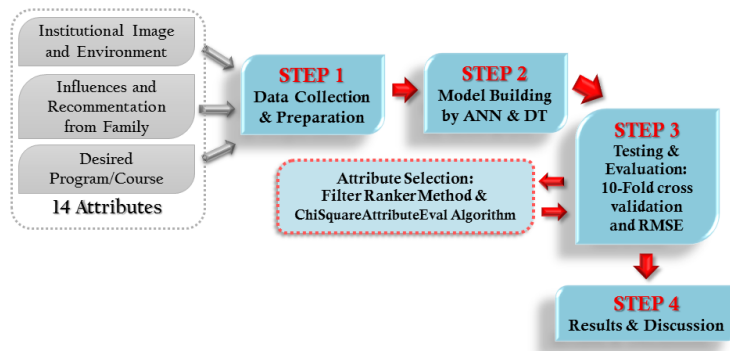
Institutional Image and Environment

Influences and Recommentation from Family

Desired Program/Course

14 Attributes

STEP 1
Data Collection & Preparation

STEP 2
Model Building by ANN & DT

STEP 3
Testing & Evaluation: 10-Fold cross validation and RMSE

Attribute Selection: Filter Ranker Method & ChiSquareAttributeEval Algorithm

STEP 4
Results & Discussion